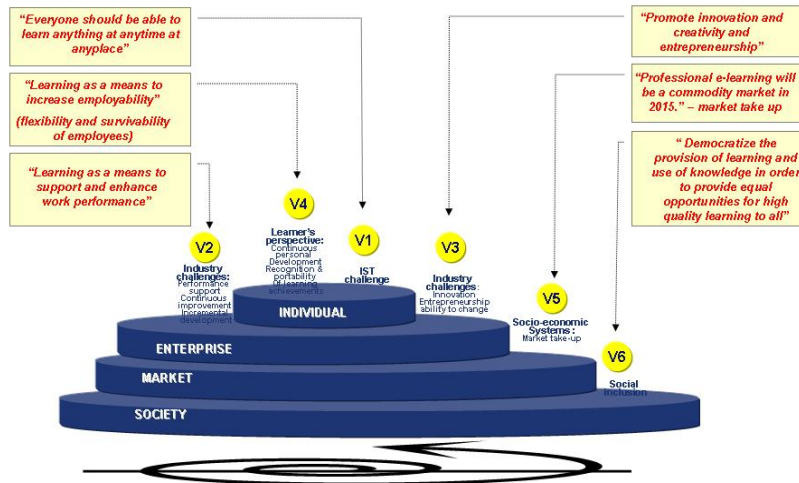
"Everyone should be able to learn anything at anytime at anyplace"

"Learning as a means to increase employability"

(flexibility and survivability of employees)

"Learning as a means to support and enhance work performance"

"Promote innovation and creativity and entrepreneurship"

"Professional e-learning will be a commodity market in 2015." – market take up

" Democratize the provision of learning and use of knowledge in order to provide equal opportunities for high quality learning to all"

V4
Learner's perspective:
Continuous personal Development
Recognition & portability of learning achievements

V1
IST challenge

V2
Industry challenges:
Performance support
Continuous improvement
Incremental development

V3
Industry challenges:
Innovation
Entrepreneurship
ability to change

V5
Socio-economic Systems:
Market take-up

V6
Social inclusion

INDIVIDUAL

ENTERPRISE

MARKET

SOCIETY